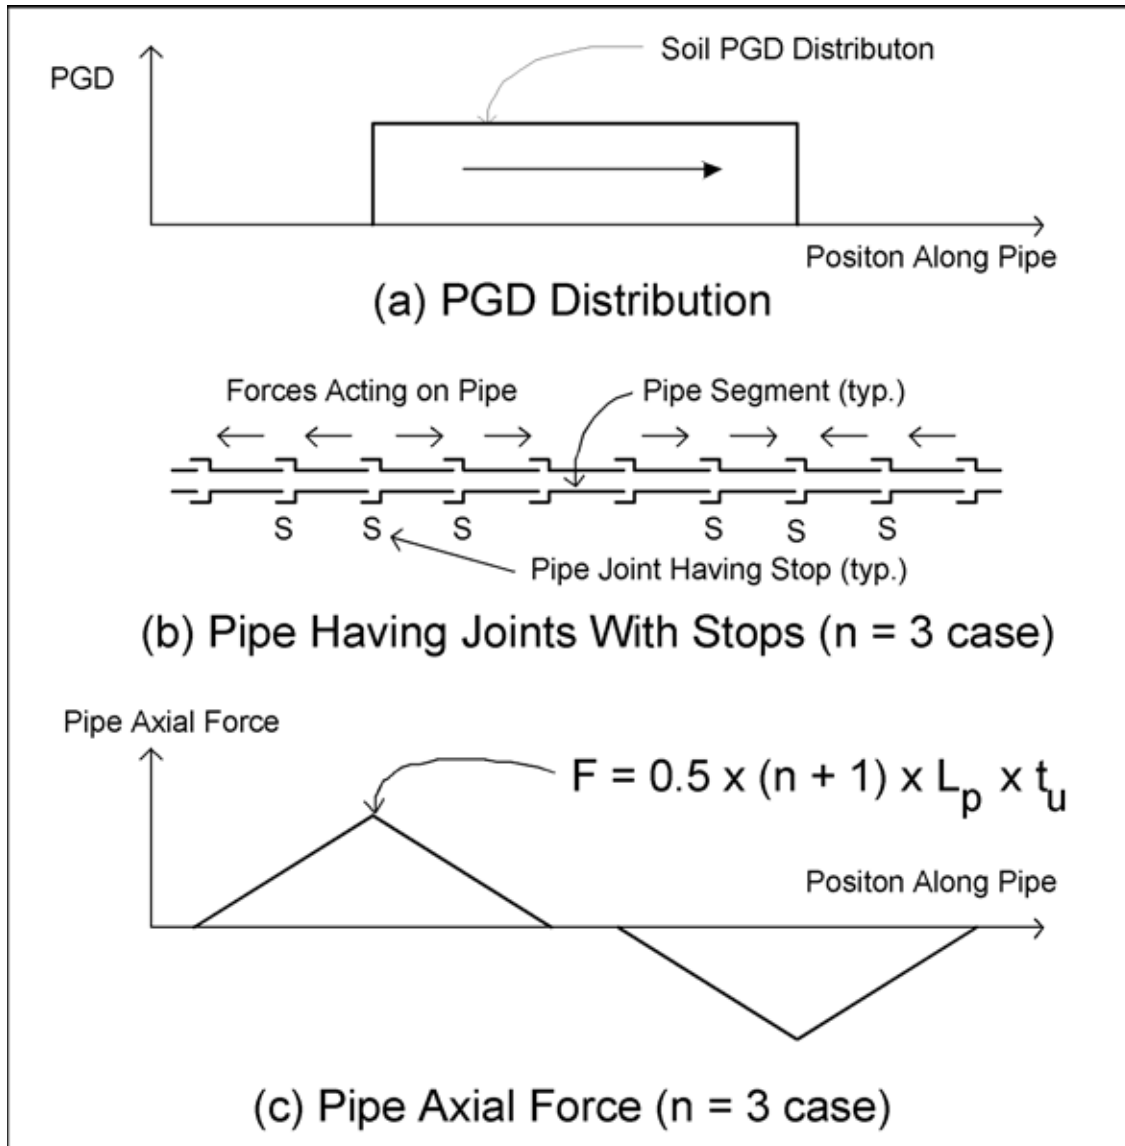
Soil PGD Distributon

PGD

Positon Along Pipe

(a) PGD Distribution

Forces Acting on Pipe

Pipe Segment (typ.)

S S S S S S

Pipe Joint Having Stop (typ.)

(b) Pipe Having Joints With Stops (n = 3 case)

Pipe Axial Force

$F = 0.5 \times (n + 1) \times L_p \times t_u$

Positon Along Pipe

(c) Pipe Axial Force (n = 3 case)